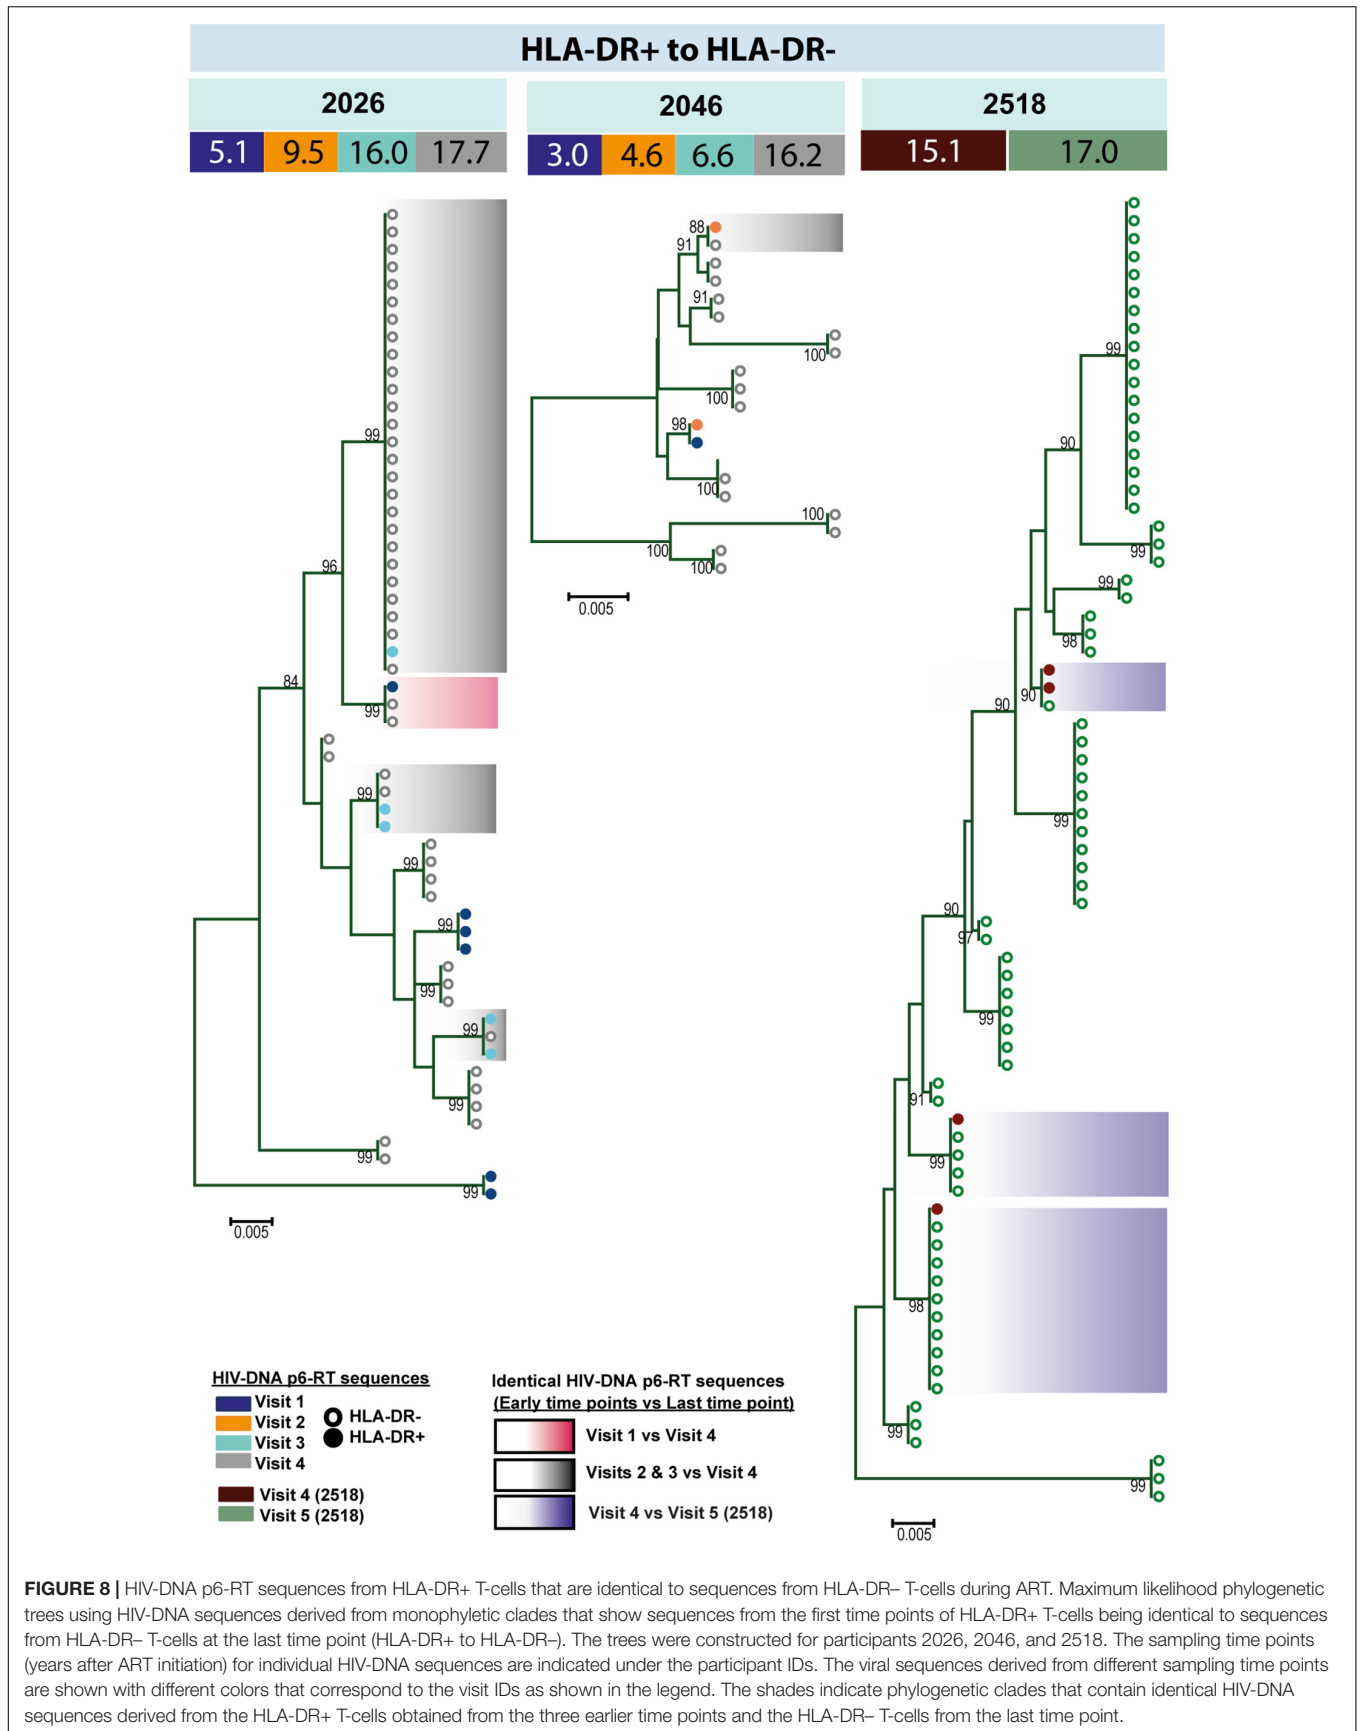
HLA-DR+ to HLA-DR-

2026

| 5.1 | 9.5 | 16.0 | 17.7 |
|---|---|---|---|

2046

| 3.0 | 4.6 | 6.6 | 16.2 |
|---|---|---|---|

2518

| 15.1 | 17.0 |
|---|---|

99
96
84
99
99
99
99
99
99
99
99
99
0.005

88
91
91
100
100
98
100
100
100
100
0.005

99
90
99
99
98
90
90
99
90
97
99
91
99
98
99
99
0.005

HIV-DNA p6-RT sequences
Visit 1
Visit 2
Visit 3
Visit 4
HLA-DR-
HLA-DR+
Visit 4 (2518)
Visit 5 (2518)

Identical HIV-DNA p6-RT sequences (Early time points vs Last time point)
Visit 1 vs Visit 4
Visits 2 & 3 vs Visit 4
Visit 4 vs Visit 5 (2518)

FIGURE 8 | HIV-DNA p6-RT sequences from HLA-DR+ T-cells that are identical to sequences from HLA-DR– T-cells during ART. Maximum likelihood phylogenetic trees using HIV-DNA sequences derived from monophyletic clades that show sequences from the first time points of HLA-DR+ T-cells being identical to sequences from HLA-DR– T-cells at the last time point (HLA-DR+ to HLA-DR–). The trees were constructed for participants 2026, 2046, and 2518. The sampling time points (years after ART initiation) for individual HIV-DNA sequences are indicated under the participant IDs. The viral sequences derived from different sampling time points are shown with different colors that correspond to the visit IDs as shown in the legend. The shades indicate phylogenetic clades that contain identical HIV-DNA sequences derived from the HLA-DR+ T-cells obtained from the three earlier time points and the HLA-DR– T-cells from the last time point.